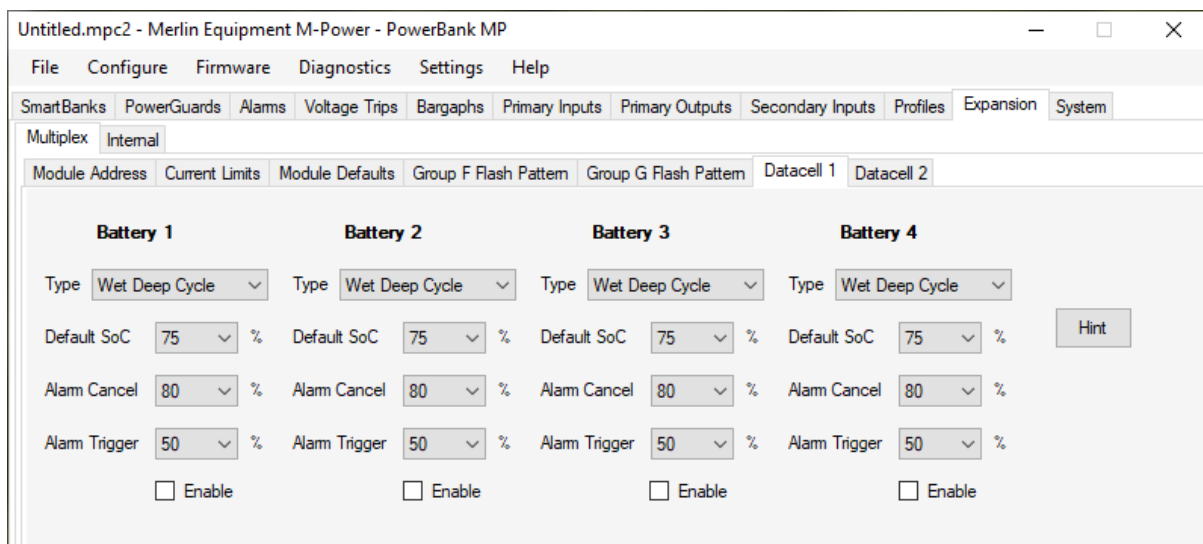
Untitled.mpc2 - Merlin Equipment M-Power - PowerBank MP

File Configure Firmware Diagnostics Settings Help

SmartBanks PowerGuards Alarms Voltage Trips Bargaphs Primary Inputs Primary Outputs Secondary Inputs Profiles Expansion System

Multiplex Internal

Module Address Current Limits Module Defaults Group F Flash Pattern Group G Flash Pattern Datacell 1 Datacell 2

Battery 1

Type Wet Deep Cycle

Default SoC 75 %

Alarm Cancel 80 %

Alarm Trigger 50 %

Enable

Battery 2

Type Wet Deep Cycle

Default SoC 75 %

Alarm Cancel 80 %

Alarm Trigger 50 %

Enable

Battery 3

Type Wet Deep Cycle

Default SoC 75 %

Alarm Cancel 80 %

Alarm Trigger 50 %

Enable

Battery 4

Type Wet Deep Cycle

Default SoC 75 %

Alarm Cancel 80 %

Alarm Trigger 50 %

Enable

Hint